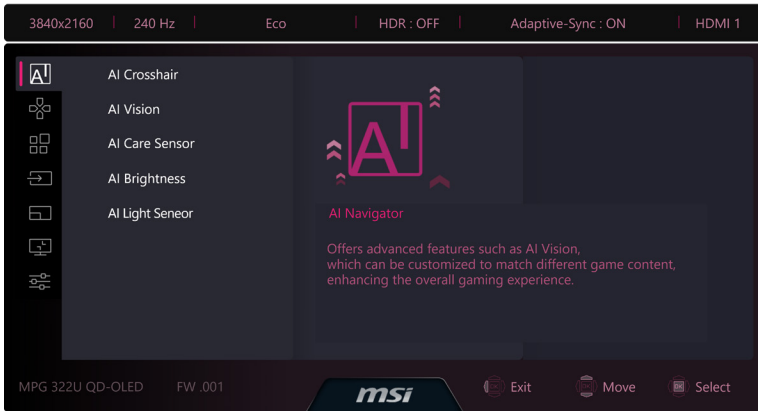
3840x2160 | 240 Hz | Eco | HDR : OFF | Adaptive-Sync : ON | HDMI 1

AI

AI Crosshair
AI Vision
AI Care Sensor
AI Brightness
AI Light Seneor

AI

AI Navigator

Offers advanced features such as AI Vision, which can be customized to match different game content, enhancing the overall gaming experience.

MPG 322U QD-OLED FW .001

msi

Exit
Move
Select